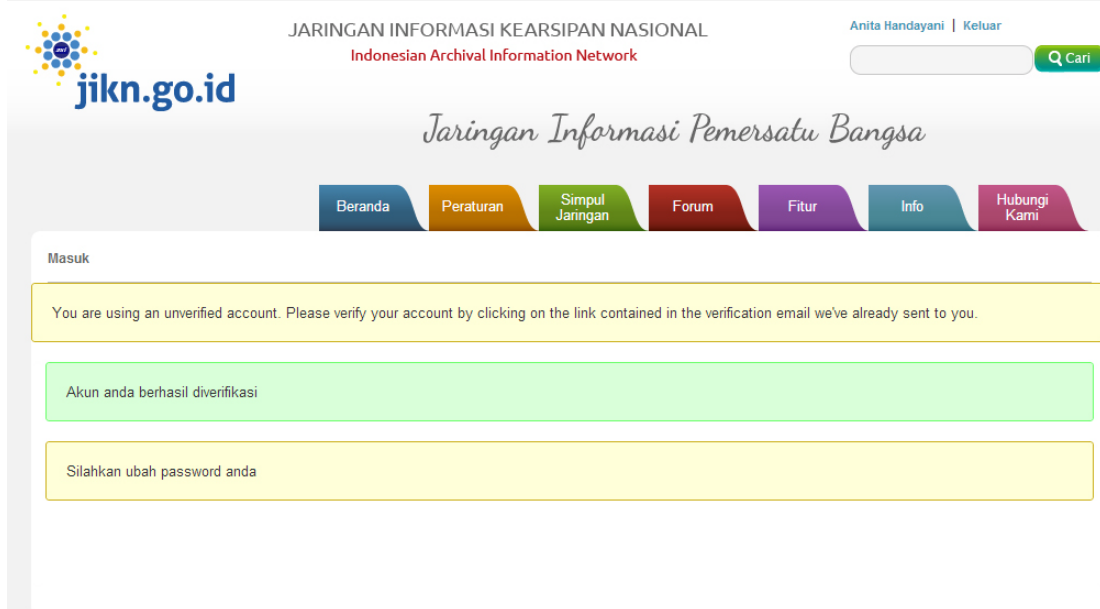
JIKN

jikn.go.id

JARINGAN INFORMASI KEARSIPAN NASIONAL

Indonesian Archival Information Network

Anita Handayani | Keluar

Cari

Jaringan Informasi Pemersatu Bangsa

Beranda
Peraturan
Simpul Jaringan
Forum
Fitur
Info
Hubungi Kami

Masuk

You are using an unverified account. Please verify your account by clicking on the link contained in the verification email we've already sent to you.

Akun anda berhasil diverifikasi

Silahkan ubah password anda